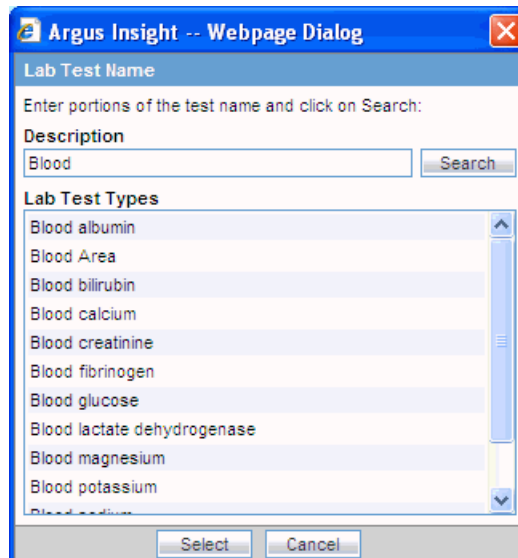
Argus Insight -- Webpage Dialog

Lab Test Name

Enter portions of the test name and click on Search:

Description

Blood

Search

Lab Test Types

Blood albumin
Blood Area
Blood bilirubin
Blood calcium
Blood creatinine
Blood fibrinogen
Blood glucose
Blood lactate dehydrogenase
Blood magnesium
Blood potassium
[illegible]

Select

Cancel